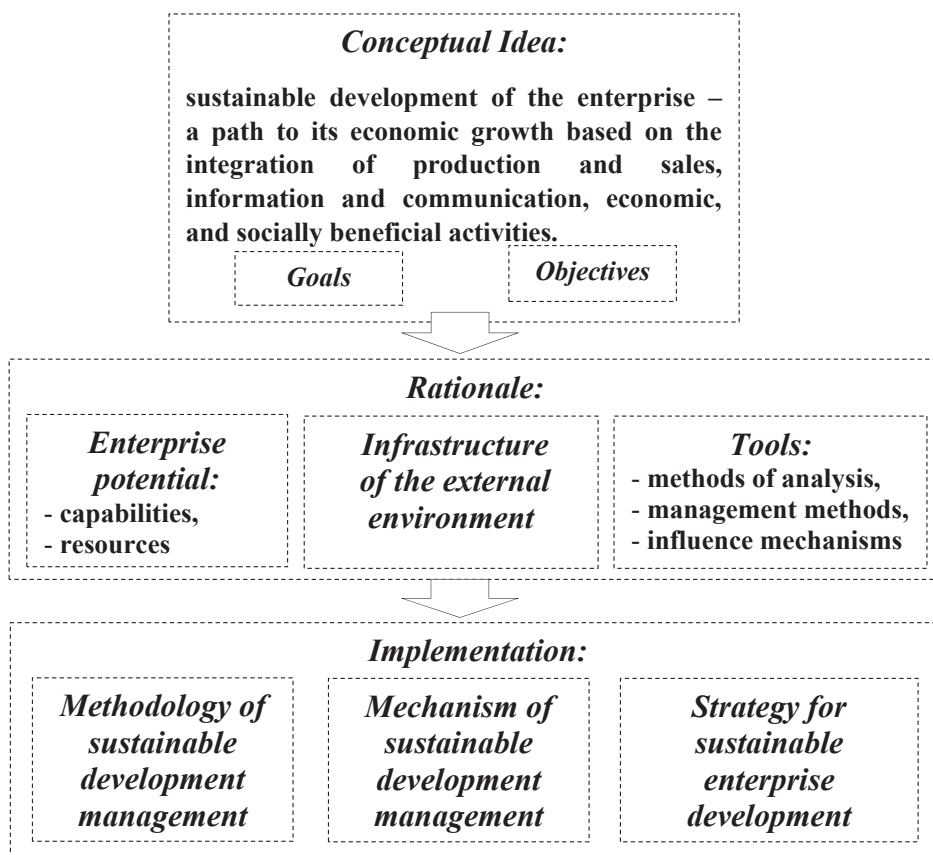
Conceptual Idea:

sustainable development of the enterprise – a path to its economic growth based on the integration of production and sales, information and communication, economic, and socially beneficial activities.

Goals

Objectives

Rationale:

Enterprise potential:
- capabilities,
- resources

Infrastructure of the external environment

Tools:
- methods of analysis,
- management methods,
- influence mechanisms

Implementation:

Methodology of sustainable development management

Mechanism of sustainable development management

Strategy for sustainable enterprise development